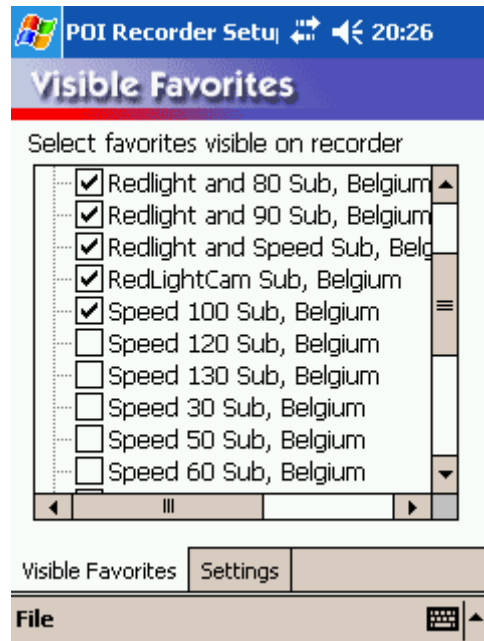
POI Recorder Setu 20:26

Visible Favorites

Select favorites visible on recorder

Redlight and 80 Sub, Belgium
Redlight and 90 Sub, Belgium
Redlight and Speed Sub, Belg
RedLightCam Sub, Belgium
Speed 100 Sub, Belgium
Speed 120 Sub, Belgium
Speed 130 Sub, Belgium
Speed 30 Sub, Belgium
Speed 50 Sub, Belgium
Speed 60 Sub, Belgium

Visible Favorites | Settings

File